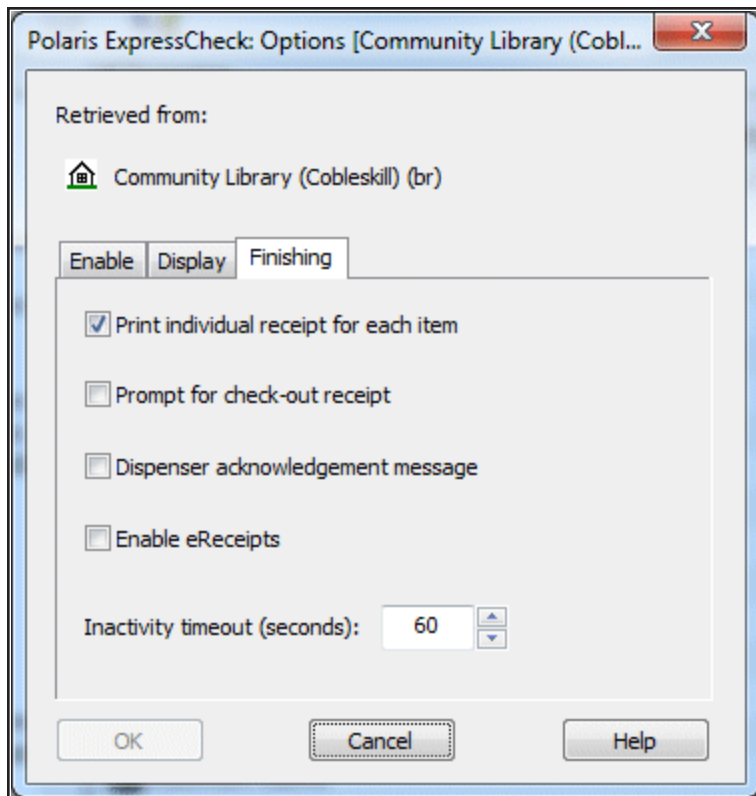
Polaris ExpressCheck: Options [Community Library (Cobl...

Retrieved from:

Community Library (Cobleskill) (br)

Enable Display Finishing

Print individual receipt for each item

Prompt for check-out receipt

Dispenser acknowledgement message

Enable eReceipts

Inactivity timeout (seconds): 60

OK Cancel Help